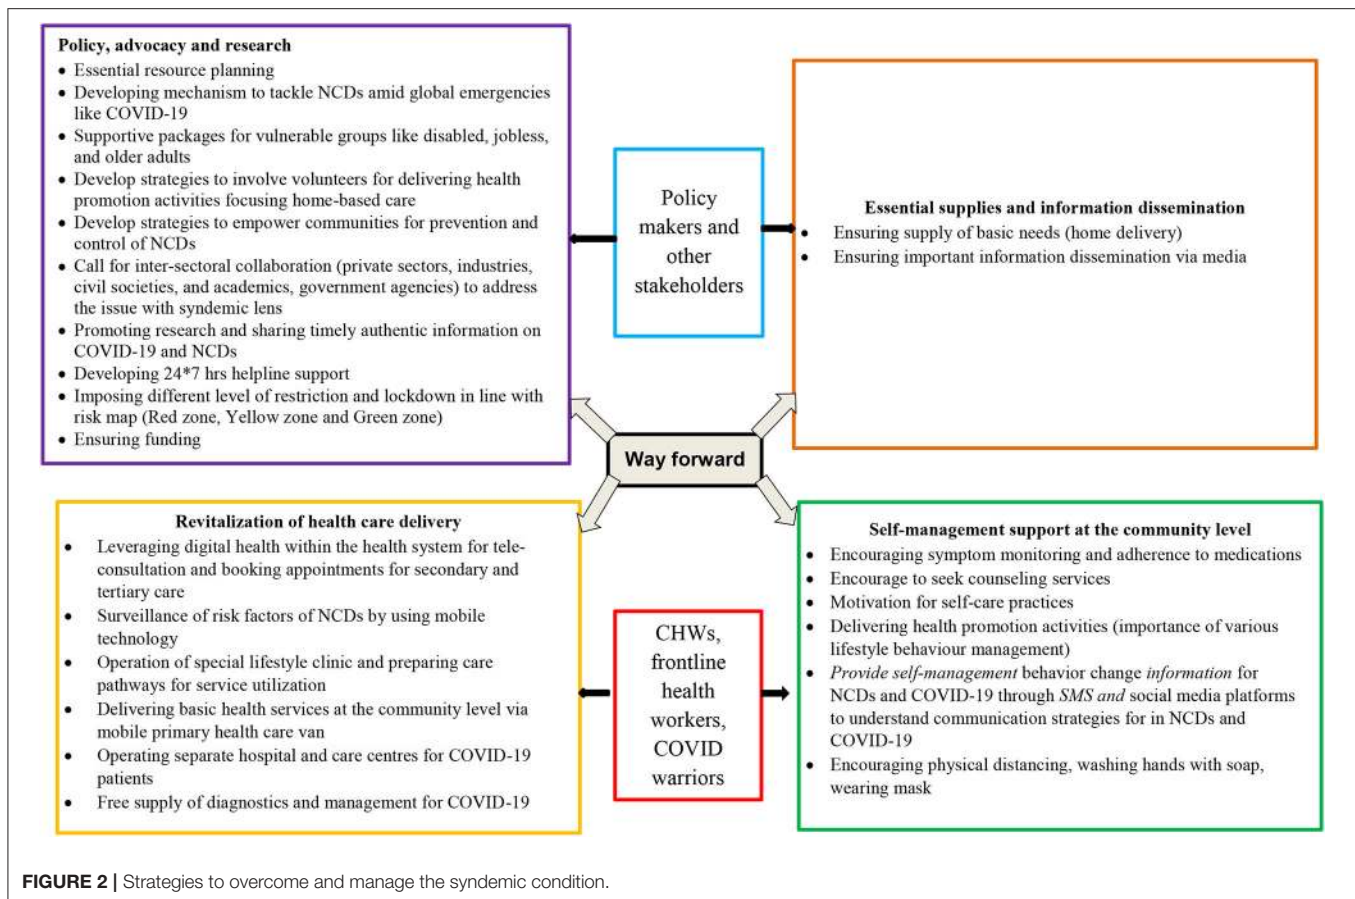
**Policy, advocacy and research**

- Essential resource planning
- Developing mechanism to tackle NCDs amid global emergencies like COVID-19
- Supportive packages for vulnerable groups like disabled, jobless, and older adults
- Develop strategies to involve volunteers for delivering health promotion activities focusing home-based care
- Develop strategies to empower communities for prevention and control of NCDs
- Call for inter-sectoral collaboration (private sectors, industries, civil societies, and academics, government agencies) to address the issue with syndemic lens
- Promoting research and sharing timely authentic information on COVID-19 and NCDs
- Developing 24*7 hrs helpline support
- Imposing different level of restriction and lockdown in line with risk map (Red zone, Yellow zone and Green zone)
- Ensuring funding

Policy makers and other stakeholders

**Essential supplies and information dissemination**

- Ensuring supply of basic needs (home delivery)
- Ensuring important information dissemination via media

Way forward

**Revitalization of health care delivery**

- Leveraging digital health within the health system for tele-consultation and booking appointments for secondary and tertiary care
- Surveillance of risk factors of NCDs by using mobile technology
- Operation of special lifestyle clinic and preparing care pathways for service utilization
- Delivering basic health services at the community level via mobile primary health care van
- Operating separate hospital and care centres for COVID-19 patients
- Free supply of diagnostics and management for COVID-19

CHWs, frontline health workers, COVID warriors

**Self-management support at the community level**

- Encouraging symptom monitoring and adherence to medications
- Encourage to seek counseling services
- Motivation for self-care practices
- Delivering health promotion activities (importance of various lifestyle behaviour management)
- *Provide self-management* behavior change *information* for NCDs and COVID-19 through *SMS and* social media platforms to understand communication strategies for in NCDs and COVID-19
- Encouraging physical distancing, washing hands with soap, wearing mask

**FIGURE 2 |** Strategies to overcome and manage the syndemic condition.